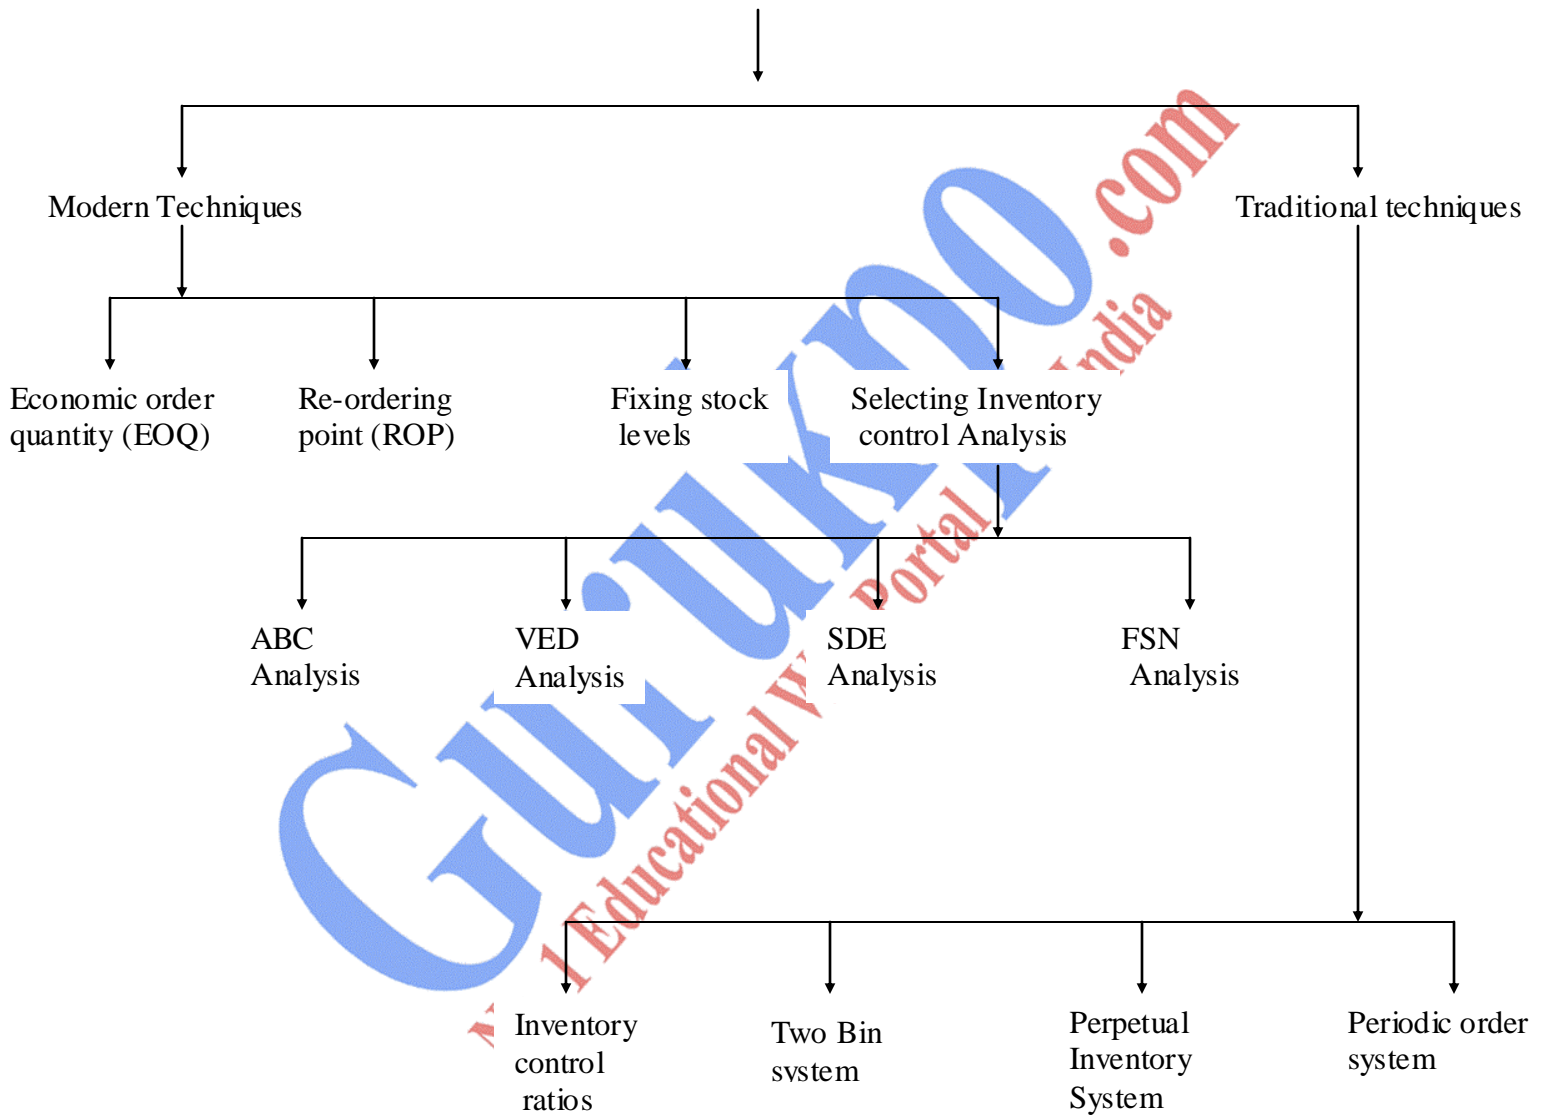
Modern Techniques

Traditional techniques

Economic order quantity (EOQ)

Re-ordering point (ROP)

Fixing stock levels

Selecting Inventory control Analysis

ABC Analysis

VED Analysis

SDE Analysis

FSN Analysis

Inventory control ratios

Two Bin system

Perpetual Inventory System

Periodic order system

Gurukpo.com

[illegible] Educational Web Portal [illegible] India